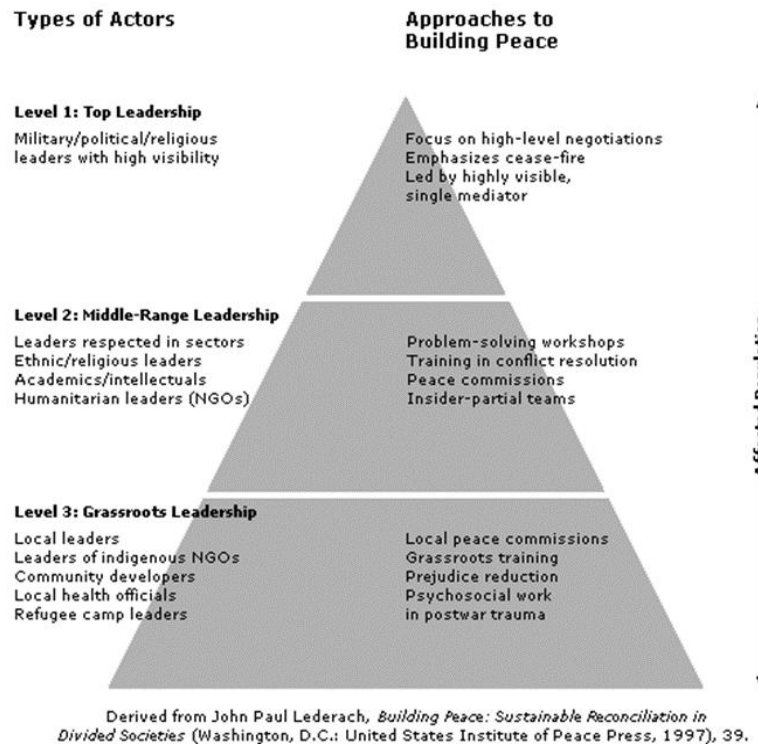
Types of Actors

Approaches to Building Peace

Level 1: Top Leadership

Military/political/religious leaders with high visibility

Focus on high-level negotiations
Emphasizes cease-fire
Led by highly visible, single mediator

Level 2: Middle-Range Leadership

Leaders respected in sectors
Ethnic/religious leaders
Academics/intellectuals
Humanitarian leaders (NGOs)

Problem-solving workshops
Training in conflict resolution
Peace commissions
Insider-partial teams

Level 3: Grassroots Leadership

Local leaders
Leaders of indigenous NGOs
Community developers
Local health officials
Refugee camp leaders

Local peace commissions
Grassroots training
Prejudice reduction
Psychosocial work in postwar trauma

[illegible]

Derived from John Paul Lederach, *Building Peace: Sustainable Reconciliation in Divided Societies* (Washington, D.C.: United States Institute of Peace Press, 1997), 39.